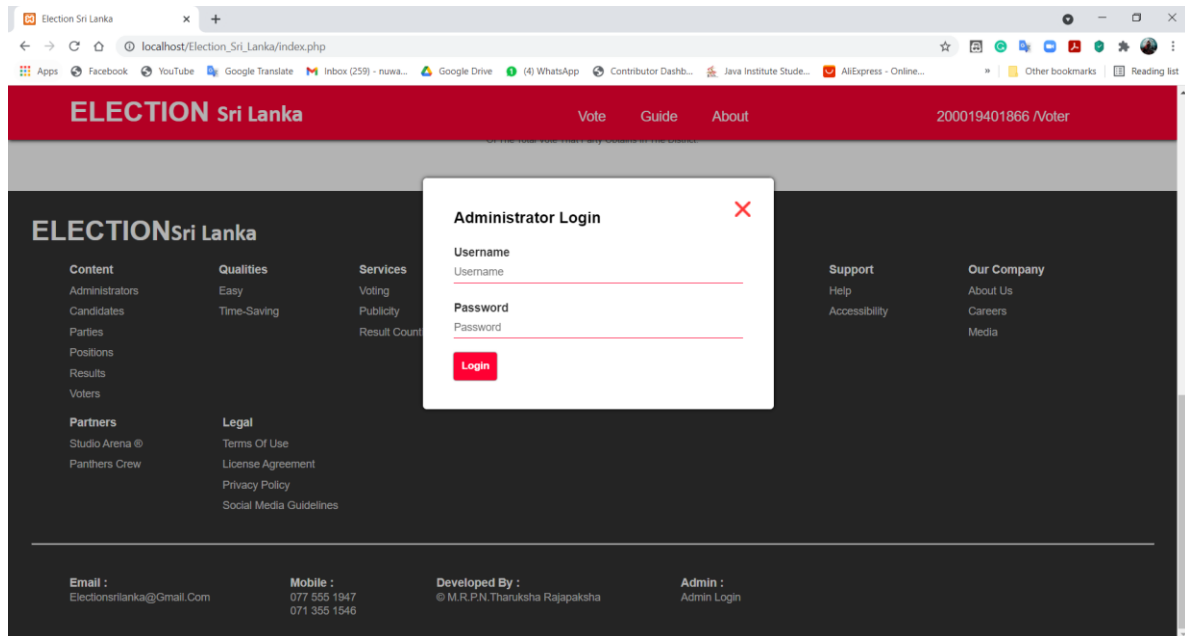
Election Sri Lanka ×

localhost/Election_Sri_Lanka/index.php

Apps Facebook YouTube Google Translate Inbox (259) - nuwa... Google Drive (4) WhatsApp Contributor Dashb... Java Institute Stude... AliExpress - Online... » Other bookmarks Reading list

ELECTION Sri Lanka

Vote Guide About

200019401866 /Voter

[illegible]

ELECTIONSri Lanka

Content
Administrators
Candidates
Parties
Positions
Results
Voters

Qualities
Easy
Time-Saving

Services
Voting
Publicity
Result Count

Support
Help
Accessibility

Our Company
About Us
Careers
Media

Partners
Studio Arena ®
Panthers Crew

Legal
Terms Of Use
License Agreement
Privacy Policy
Social Media Guidelines

Administrator Login

Username
Username

Password
Password

Login

Email :
Electionsrilanka@Gmail.Com

Mobile :
077 555 1947
071 355 1546

Developed By :
© M.R.P.N.Tharuksha Rajapaksha

Admin :
Admin Login